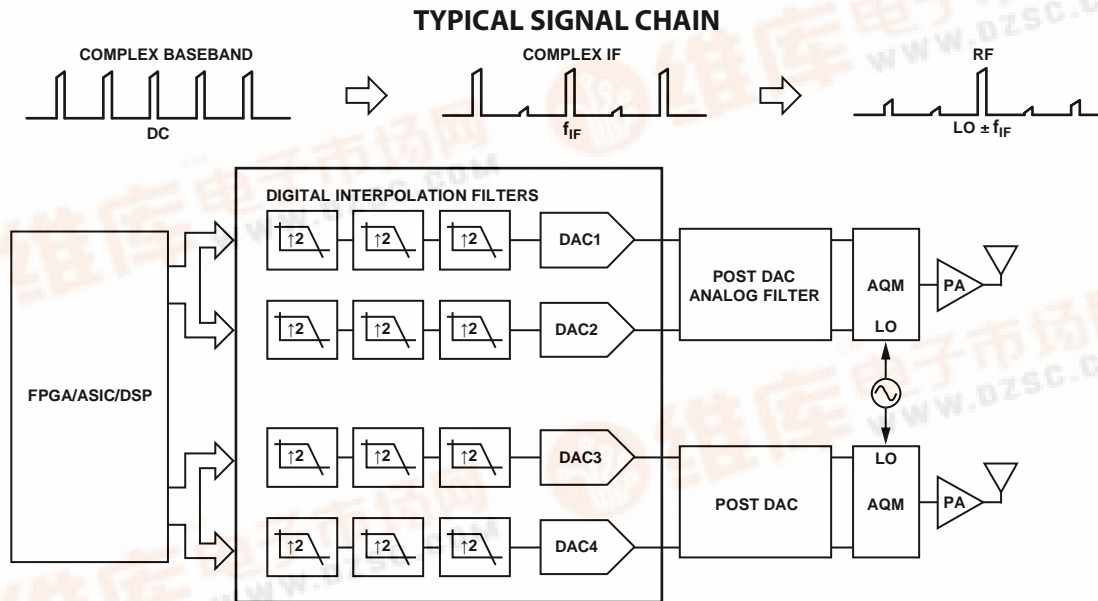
TYPICAL SIGNAL CHAIN

COMPLEX BASEBAND

DC

COMPLEX IF

$f_{IF}$

RF

LO ± $f_{IF}$

DIGITAL INTERPOLATION FILTERS

FPGA/ASIC/DSP

↑2 ↑2 ↑2 DAC1

↑2 ↑2 ↑2 DAC2

↑2 ↑2 ↑2 DAC3

↑2 ↑2 ↑2 DAC4

POST DAC ANALOG FILTER

AQM

LO

PA

LO

AQM

POST DAC

PA

WWW.DZSC.COM